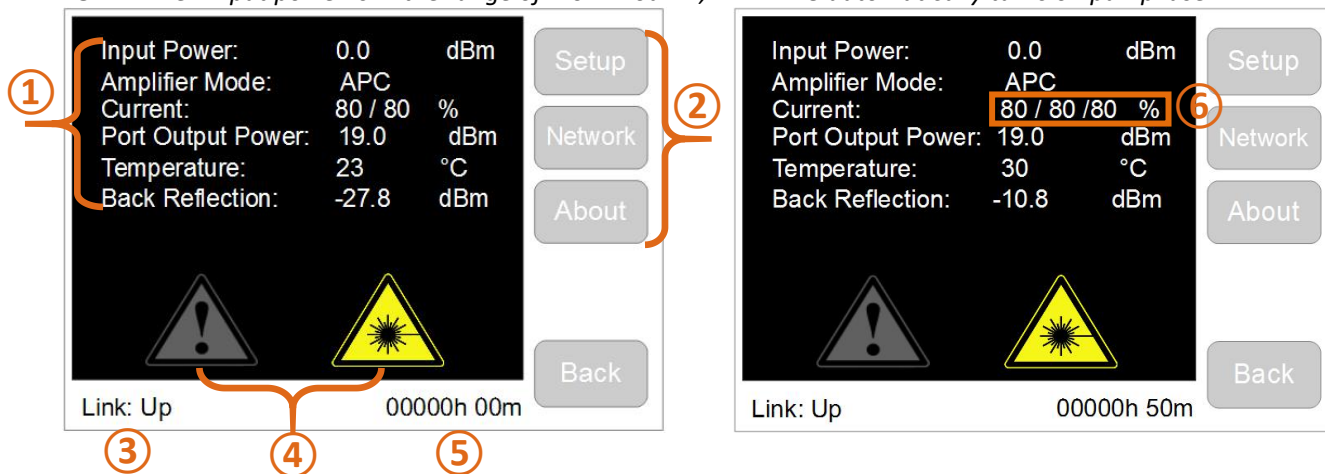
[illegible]

Input Power: 0.0 dBm
Amplifier Mode: APC
Current: 80 / 80 %
Port Output Power: 19.0 dBm
Temperature: 23 °C
Back Reflection: -27.8 dBm

Setup
Network
About
Back

Link: Up 00000h 00m

①
②
③
④
⑤

Input Power: 0.0 dBm
Amplifier Mode: APC
Current: 80 / 80 /80 %
Port Output Power: 19.0 dBm
Temperature: 30 °C
Back Reflection: -10.8 dBm

⑥

Setup
Network
About
Back

Link: Up 00000h 50m